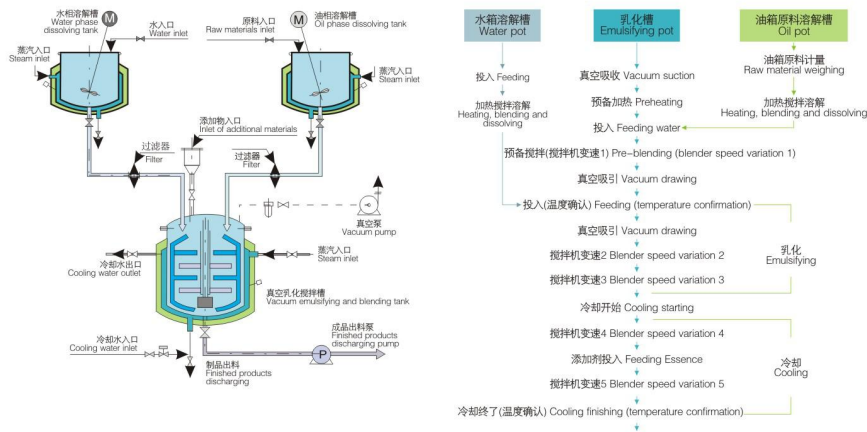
水相溶解槽
Water phase dissolving tank

水入口
Water inlet

原料入口
Raw materials inlet

油相溶解槽
Oil phase dissolving tank

蒸汽入口
Steam inlet

蒸汽入口
Steam inlet

添加物入口
Inlet of additional materials

过滤器
Filter

过滤器
Filter

真空泵
Vacuum pump

冷却水出口
Cooling water outlet

蒸汽入口
Steam inlet

真空乳化搅拌槽
Vacuum emulsifying and blending tank

冷却水入口
Cooling water inlet

成品出料泵
Finished products discharging pump

制品出料
Finished products discharging

水箱溶解槽
Water pot

乳化槽
Emulsifying pot

油箱原料溶解槽
Oil pot

投入 Feeding

真空吸收 Vacuum suction

油箱原料计量
Raw material weighing

加热搅拌溶解
Heating, blending and dissolving

预备加热 Preheating

加热搅拌溶解
Heating, blending and dissolving

投入 Feeding water

预备搅拌(搅拌机变速1) Pre-blending (blender speed variation 1)

真空吸引 Vacuum drawing

投入(温度确认) Feeding (temperature confirmation)

真空吸引 Vacuum drawing

搅拌机变速2 Blender speed variation 2

乳化
Emulsifying

搅拌机变速3 Blender speed variation 3

冷却开始 Cooling starting

搅拌机变速4 Blender speed variation 4

添加剂投入 Feeding Essence

冷却
Cooling

搅拌机变速5 Blender speed variation 5

冷却终了(温度确认) Cooling finishing (temperature confirmation)